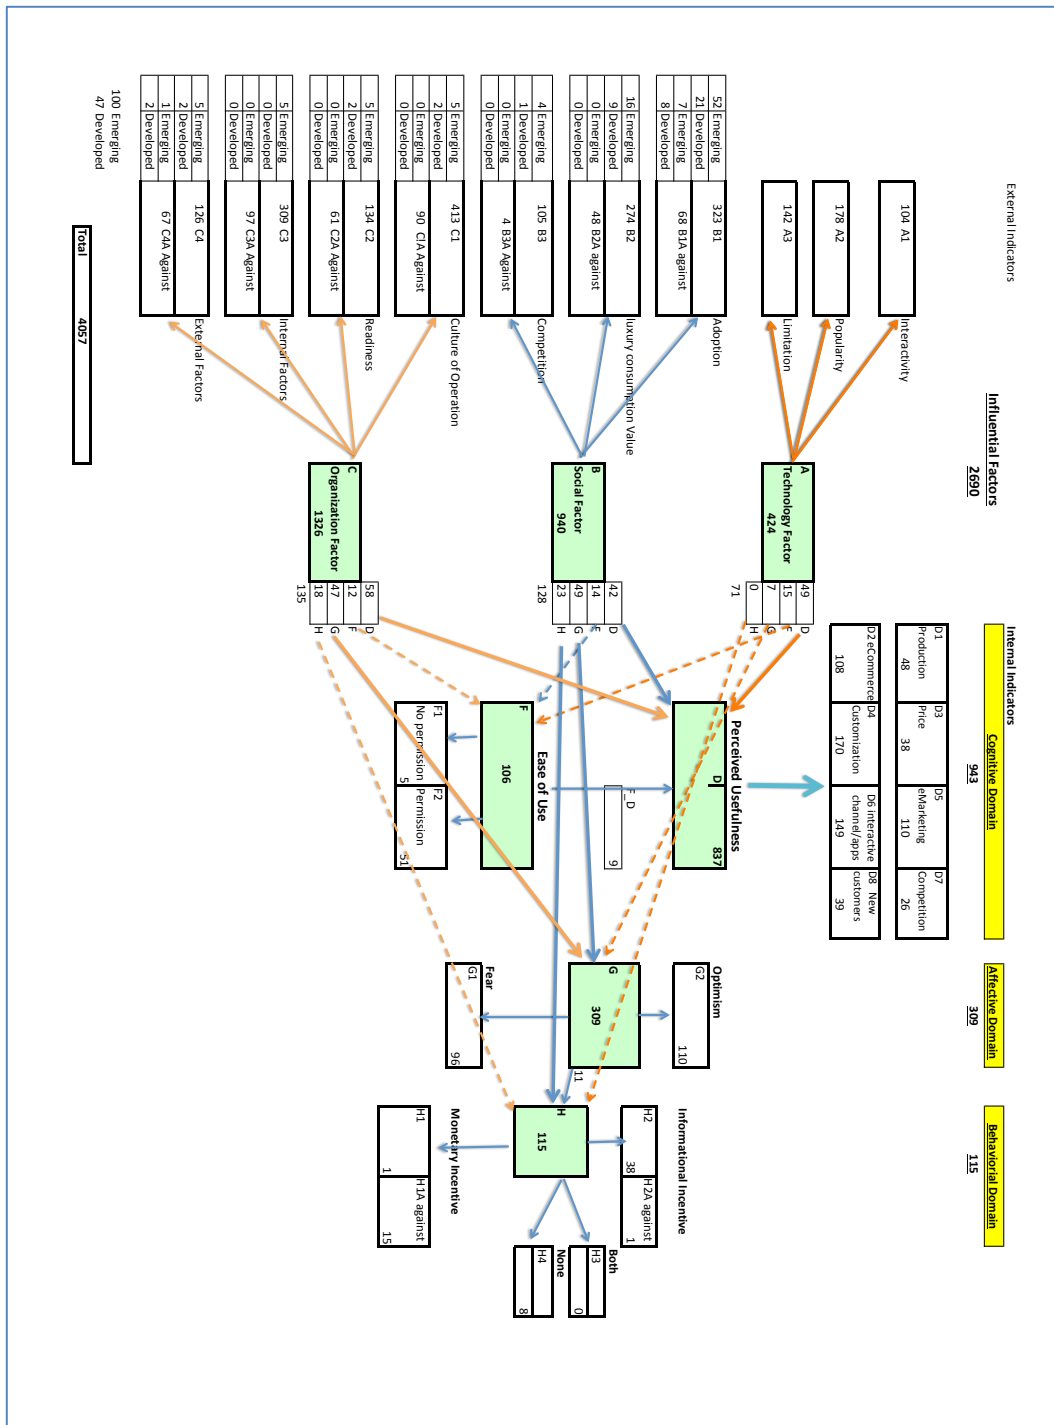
External Indicators

Influential Factors
2690

104 A1
Interactivity

178 A2
Popularity

142 A3
Limitation

52 Emerging
21 Developed
7 Emerging
8 Developed

323 B1
68 B1A against
Adoption

16 Emerging
9 Developed
0 Emerging
0 Developed

274 B2
48 B2A against
luxury consumption Value

4 Emerging
1 Developed
0 Emerging
0 Developed

105 B3
4 B3A Against
Competition

5 Emerging
2 Developed
0 Emerging
0 Developed

413 C1
90 C1A Against
Culture of Operation

5 Emerging
2 Developed
0 Emerging
0 Developed

134 C2
61 C2A Against
Readiness

5 Emerging
0 Developed
0 Emerging
0 Developed

309 C3
97 C3A Against
Internal Factors

5 Emerging
2 Developed
1 Emerging
2 Developed

126 C4
67 C4A Against
External Factors

100 Emerging
47 Developed

Total 4057

A
Technology Factor
424

| 49 | D |
|---|---|
| 15 | F |
| 7 | G |
| 0 | H |

71

B
Social Factor
940

| 42 | D |
|---|---|
| 14 | F |
| 49 | G |
| 23 | H |

128

C
Organization Factor
1326

| 58 | D |
|---|---|
| 12 | F |
| 47 | G |
| 18 | H |

135

Internal Indicators
Cognitive Domain
943

D1 Production 48
D3 Price 38
D5 eMarketing 110
D7 Competition 26
D2 eCommerce 108
D4 Customization 170
D6 Interactive channel/apps 149
D8 New customers 39

Perceived Usefulness
D
837

F_D
9

F
106
Ease of Use

F1 No permission 5
F2 Permission 51

Affective Domain
309

G
309

Optimism
G2 110

Fear
G1 96

11

Behavioral Domain
115

H
115

Informational Incentive
H2 38
H2A against 1

Monetary Incentive
H1 1
H1A against 15

Both
H3 0

None
H4 8